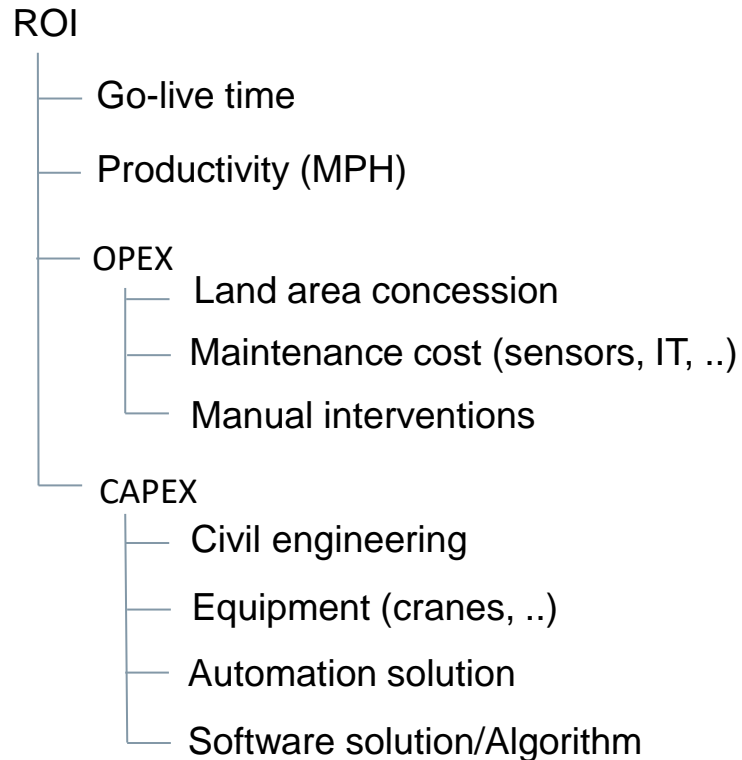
ROI

Go-live time

Productivity (MPH)

OPEX

Land area concession

Maintenance cost (sensors, IT, ..)

Manual interventions

CAPEX

Civil engineering

Equipment (cranes, ..)

Automation solution

Software solution/Algorithm